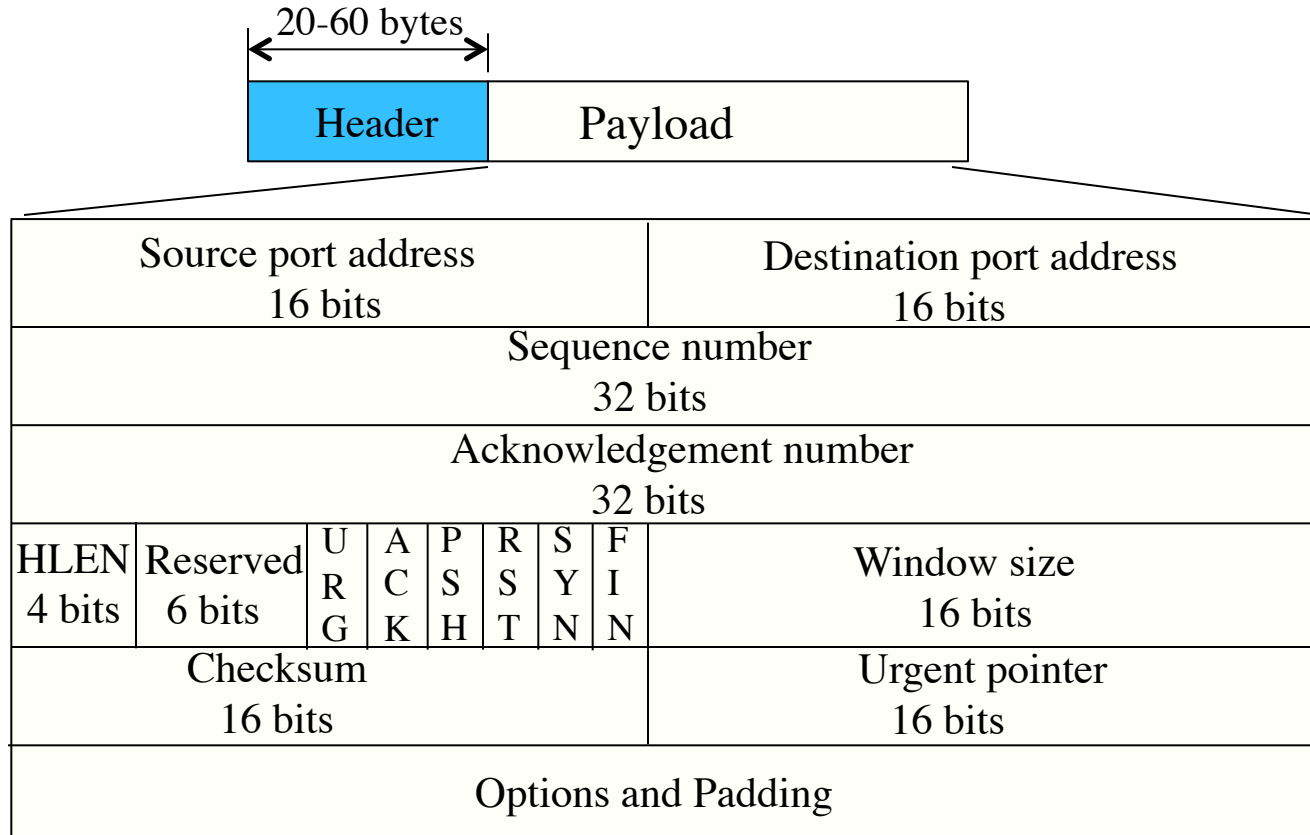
20-60 bytes

| Header | Payload |
|---|---|

| Source port address 16 bits | Destination port address 16 bits |
|---|---|
| Sequence number 32 bits | |
| Acknowledgement number 32 bits | |

| HLEN 4 bits | Reserved 6 bits | URG | ACK | PSH | RST | SYN | FIN | Window size 16 bits |
|---|---|---|---|---|---|---|---|---|

| Checksum 16 bits | Urgent pointer 16 bits |
|---|---|
| Options and Padding | |